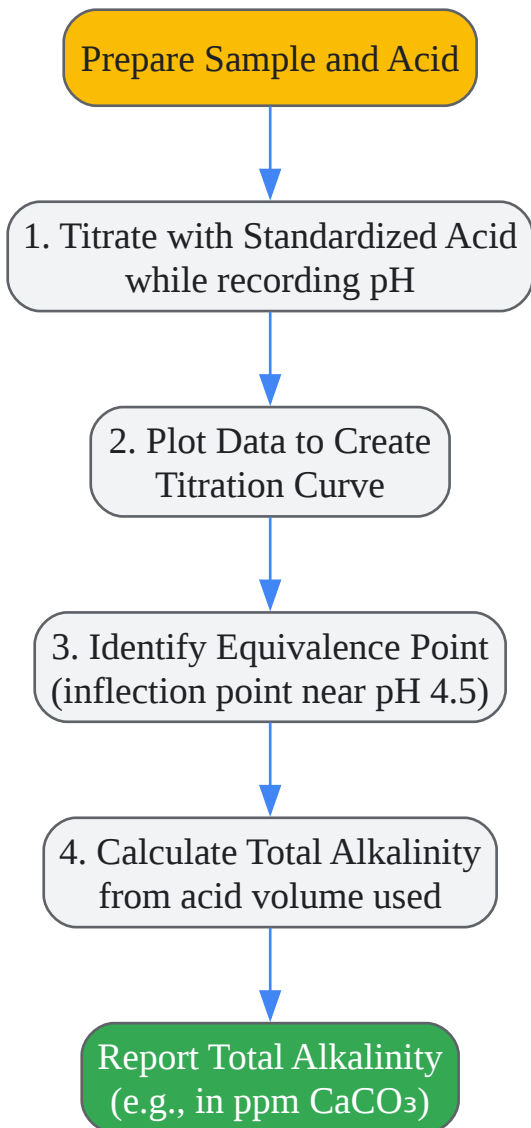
Prepare Sample and Acid

1. Titrate with Standardized Acid while recording pH

2. Plot Data to Create Titration Curve

3. Identify Equivalence Point (inflection point near pH 4.5)

4. Calculate Total Alkalinity from acid volume used

Report Total Alkalinity (e.g., in ppm $CaCO_3$)